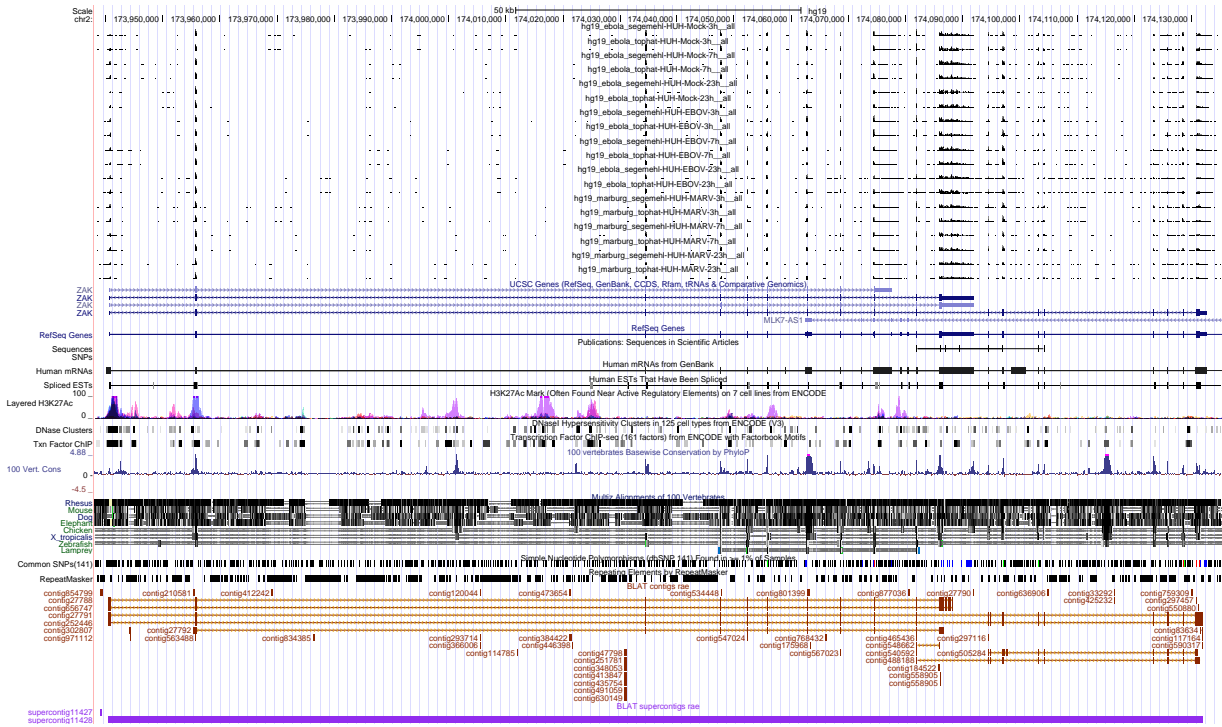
Scale
chr2:
50 kb
hg19
173,950,000 173,960,000 173,970,000 173,980,000 173,990,000 174,000,000 174,010,000 174,020,000 174,030,000 174,040,000 174,050,000 174,060,000 174,070,000 174,080,000 174,090,000 174,100,000 174,110,000 174,120,000 174,130,000

hg19_ebola_segemehl-HUH-Mock-3h__all
hg19_ebola_tophat-HUH-Mock-3h__all
hg19_ebola_segemehl-HUH-Mock-7h__all
hg19_ebola_tophat-HUH-Mock-7h__all
hg19_ebola_segemehl-HUH-Mock-23h__all
hg19_ebola_tophat-HUH-Mock-23h__all
hg19_ebola_segemehl-HUH-EBOV-3h__all
hg19_ebola_tophat-HUH-EBOV-3h__all
hg19_ebola_segemehl-HUH-EBOV-7h__all
hg19_ebola_tophat-HUH-EBOV-7h__all
hg19_ebola_segemehl-HUH-EBOV-23h__all
hg19_ebola_tophat-HUH-EBOV-23h__all
hg19_marburg_segemehl-HUH-MARV-3h__all
hg19_marburg_tophat-HUH-MARV-3h__all
hg19_marburg_segemehl-HUH-MARV-7h__all
hg19_marburg_tophat-HUH-MARV-7h__all
hg19_marburg_segemehl-HUH-MARV-23h__all
hg19_marburg_tophat-HUH-MARV-23h__all

ZAK
ZAK
ZAK
ZAK
UCSC Genes (RefSeq, GenBank, CCDS, Rfam, tRNAs & Comparative Genomics)
MLK7-AS1
RefSeq Genes
RefSeq Genes
Sequences
SNPs
Publications: Sequences in Scientific Articles
Human mRNAs
Human mRNAs from GenBank
Spliced ESTs
Human ESTs That Have Been Spliced
100
Layered H3K27Ac
0
H3K27Ac Mark (Often Found Near Active Regulatory Elements) on 7 cell lines from ENCODE
DNase Clusters
DNaseI Hypersensitivity Clusters in 125 cell types from ENCODE (V3)
Txn Factor ChIP
Transcription Factor ChIP-seq (161 factors) from ENCODE with Factorbook Motifs
4.88
100 Vert. Cons
0
100 vertebrates Basewise Conservation by PhyloP
-4.5
Multiz Alignments of 100 Vertebrates
Rhesus
Mouse
Dog
Elephant
Chicken
X_tropicalis
Zebrafish
Lamprey
Common SNPs(141)
Simple Nucleotide Polymorphisms (dbSNP 141) Found in >= 1% of Samples
RepeatMasker
Repeating Elements by RepeatMasker
BLAT contigs rae
contig854799
contig27788
contig656747
contig27791
contig252446
contig302807
contig971112
contig27792
contig563488
contig210581
contig412242
contig834385
contig120044
contig473654
contig293714
contig366006
contig114785
contig384422
contig446398
contig47798
contig251781
contig348053
contig413847
contig435754
contig491059
contig630149
contig534448
contig547024
contig801399
contig768432
contig175968
contig567023
contig877036
contig465436
contig548662
contig540592
contig488188
contig184522
contig558905
contig558905
contig27790
contig297116
contig505284
contig636906
contig33292
contig425232
contig759309
contig297457
contig550880
contig83634
contig117164
contig590317
BLAT supercontigs rae
supercontig11427
supercontig11428